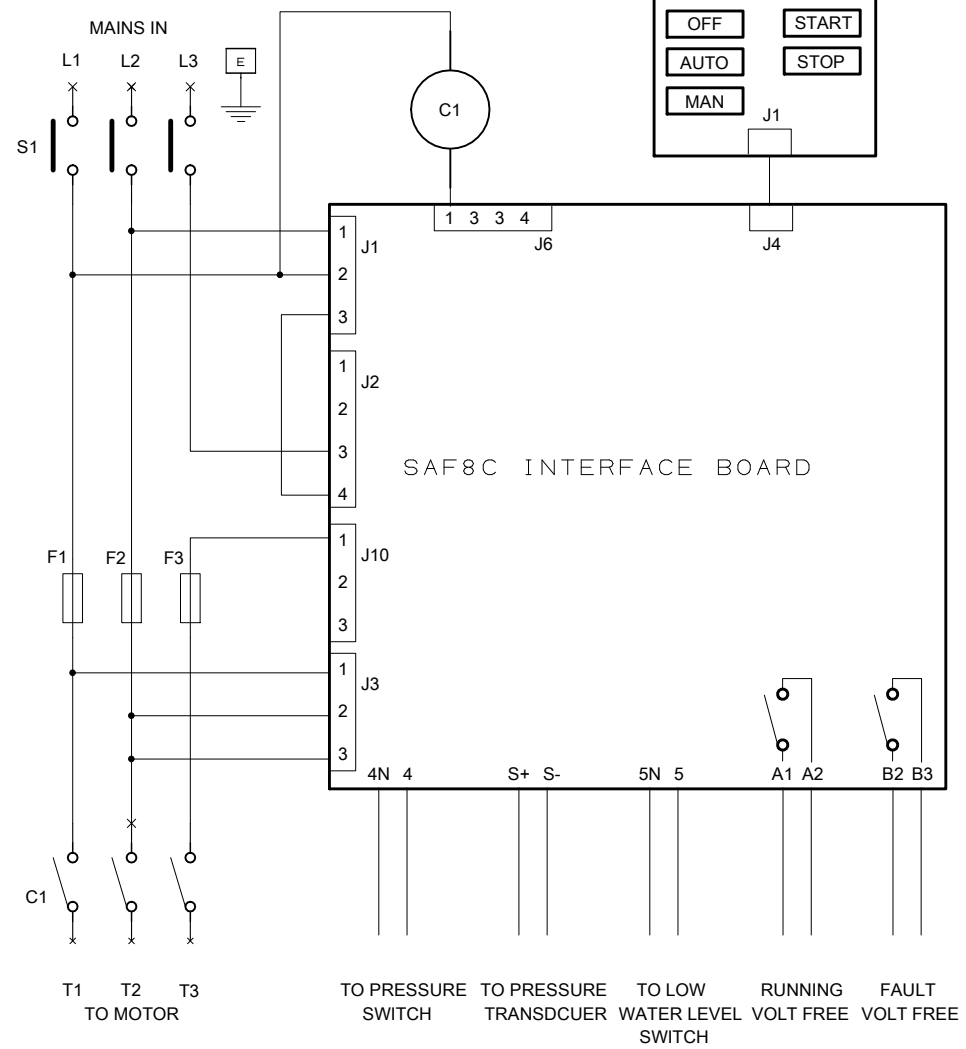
MAINS IN

L1 L2 L3

E

S1

C1

OFF
START
AUTO
STOP
MAN

J1

1 3 3 4
J6

J4

1
J1
2
3

1
J2
2
3
4

SAF8C INTERFACE BOARD

F1 F2 F3

1
J10
2
3

1
J3
2
3

4N 4
S+ S-
5N 5
A1 A2
B2 B3

C1

T1 T2 T3
TO MOTOR

TO PRESSURE SWITCH

TO PRESSURE TRANSDCUER

TO LOW WATER LEVEL SWITCH

RUNNING VOLT FREE

FAULT VOLT FREE